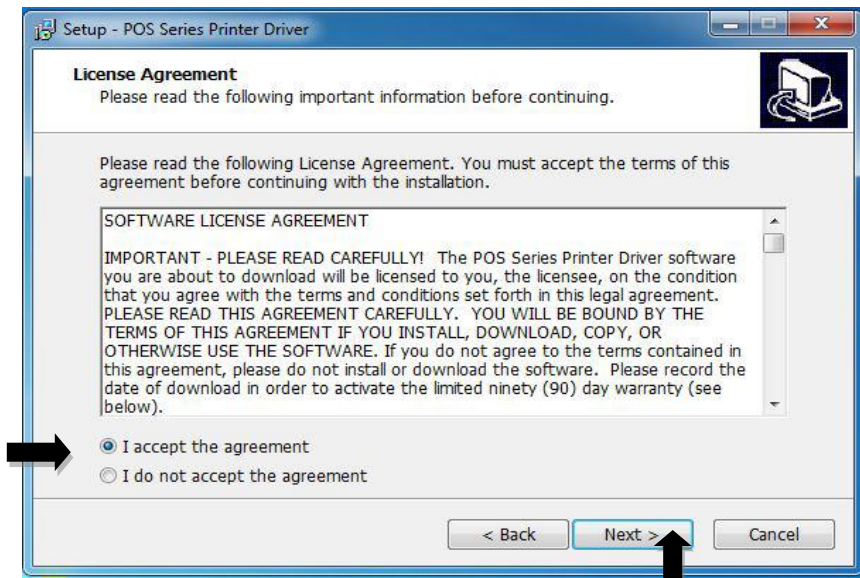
Setup - POS Series Printer Driver

License Agreement
Please read the following important information before continuing.

Please read the following License Agreement. You must accept the terms of this agreement before continuing with the installation.

SOFTWARE LICENSE AGREEMENT

IMPORTANT - PLEASE READ CAREFULLY! The POS Series Printer Driver software you are about to download will be licensed to you, the licensee, on the condition that you agree with the terms and conditions set forth in this legal agreement. PLEASE READ THIS AGREEMENT CAREFULLY. YOU WILL BE BOUND BY THE TERMS OF THIS AGREEMENT IF YOU INSTALL, DOWNLOAD, COPY, OR OTHERWISE USE THE SOFTWARE. If you do not agree to the terms contained in this agreement, please do not install or download the software. Please record the date of download in order to activate the limited ninety (90) day warranty (see below).

I accept the agreement
I do not accept the agreement

< Back
Next >
Cancel